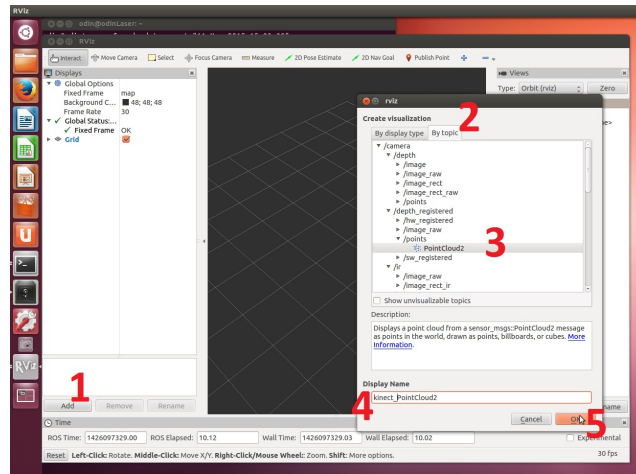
RViz

odin@odinLaser: ~

RViz

Interact Move Camera Select Focus Camera Measure 2D Pose Estimate 2D Nav Goal Publish Point

Displays

Global Options
Fixed Frame map
Background C... 48; 48; 48
Frame Rate 30
Global Status:...
Fixed Frame OK
Grid

Add Remove Rename

1

Views
Type: Orbit (rviz) Zero

rviz

Create visualization

By display type By topic

2

/camera
/depth
/image
/image_raw
/image_rect
/image_rect_raw
/points
/depth_registered
/hw_registered
/image_raw
/points
PointCloud2
/sw_registered
/ir
/image_raw
/image_rect_ir

3

Show unvisualizable topics

Description:
Displays a point cloud from a sensor_msgs::PointCloud2 message as points in the world, drawn as points, billboards, or cubes. More Information.

Display Name
kinect_PointCloud2

4

Cancel OK

5

Time

ROS Time: 1426097329.00 ROS Elapsed: 10.12 Wall Time: 1426097329.03 Wall Elapsed: 10.02 Experimental

Reset Left-Click: Rotate. Middle-Click: Move X/Y. Right-Click/Mouse Wheel: Zoom. Shift: More options.

30 fps